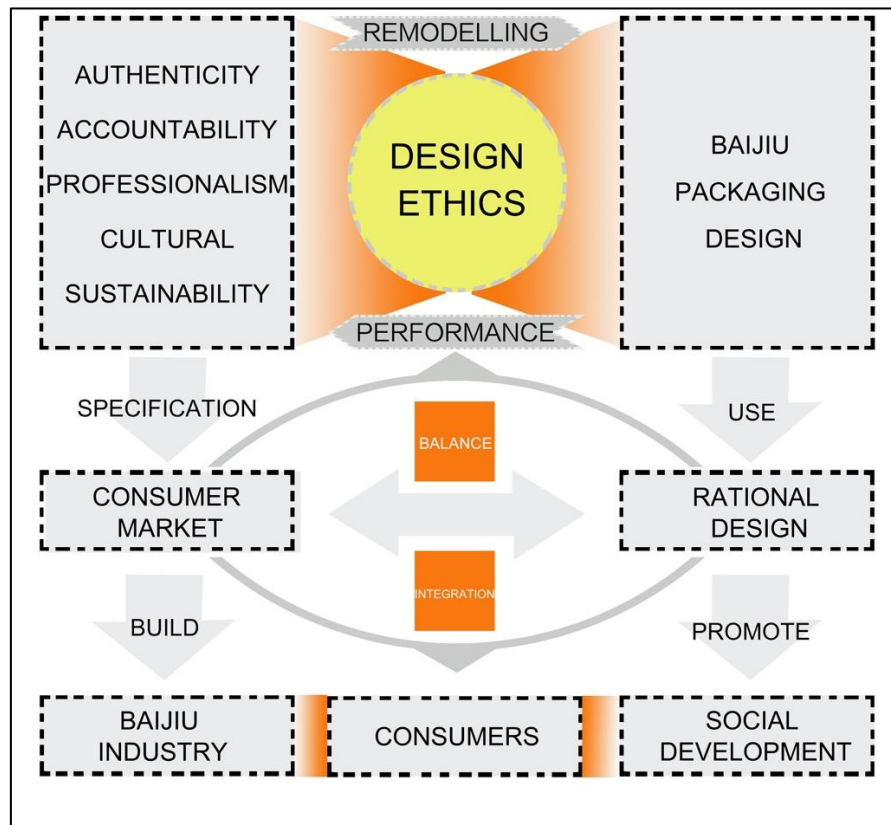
AUTHENTICITY
ACCOUNTABILITY
PROFESSIONALISM
CULTURAL
SUSTAINABILITY

REMODELLING

DESIGN ETHICS

PERFORMANCE

BAIJIU
PACKAGING
DESIGN

SPECIFICATION

USE

BALANCE

CONSUMER MARKET

RATIONAL DESIGN

INTEGRATION

BUILD

PROMOTE

BAIJIU INDUSTRY

CONSUMERS

SOCIAL DEVELOPMENT